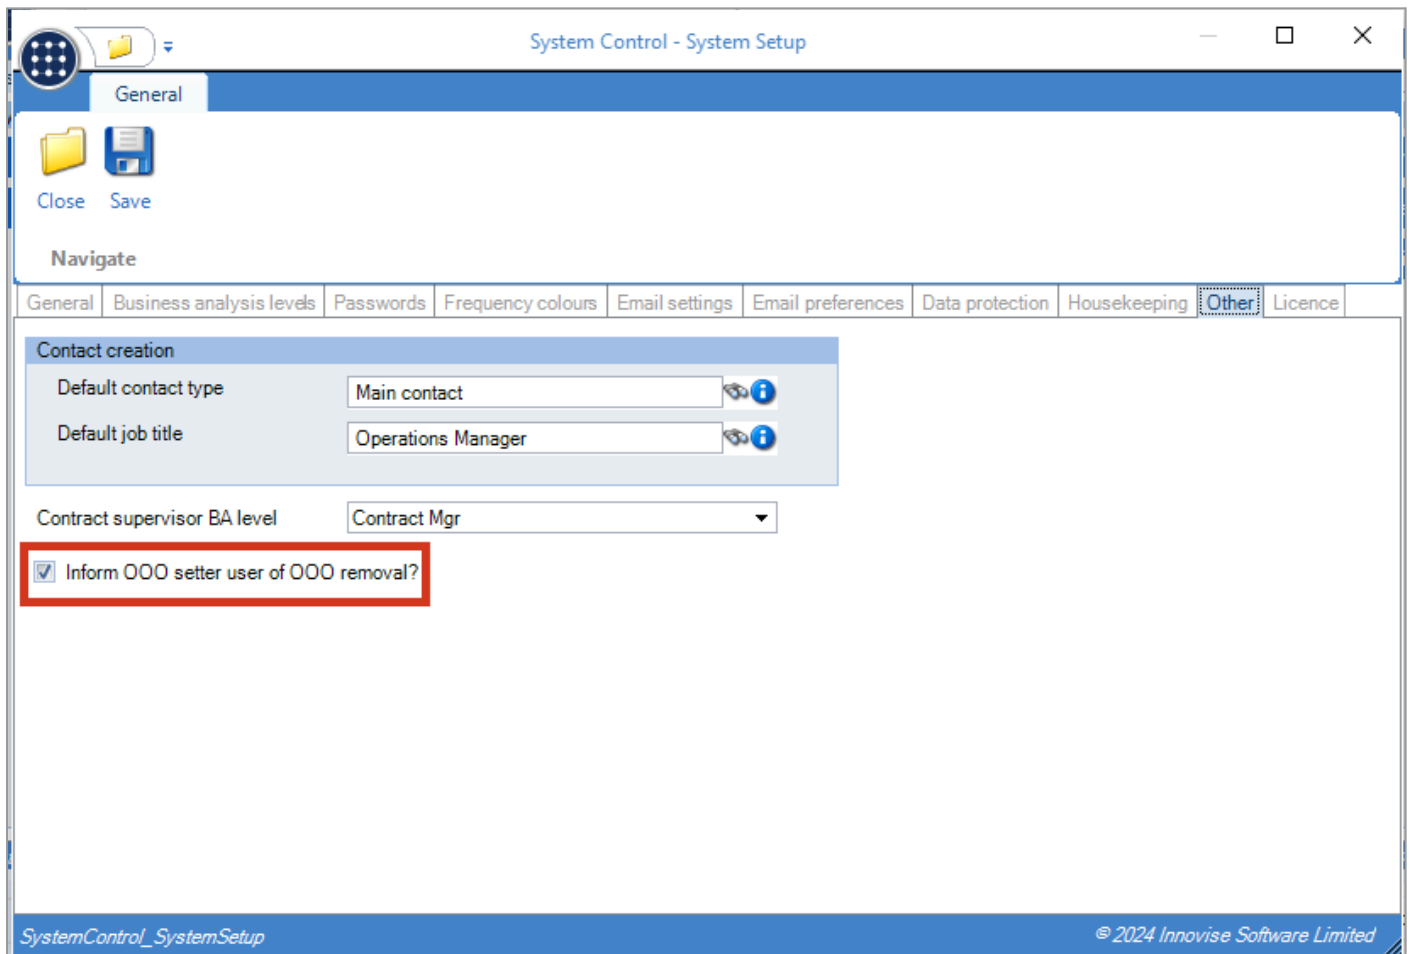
System Control - System Setup

General

Close Save

Navigate

General | Business analysis levels | Passwords | Frequency colours | Email settings | Email preferences | Data protection | Housekeeping | Other | Licence

Contact creation

Default contact type Main contact

Default job title Operations Manager

Contract supervisor BA level Contract Mgr

Inform OOO setter user of OOO removal?

SystemControl_SystemSetup

© 2024 Innovise Software Limited